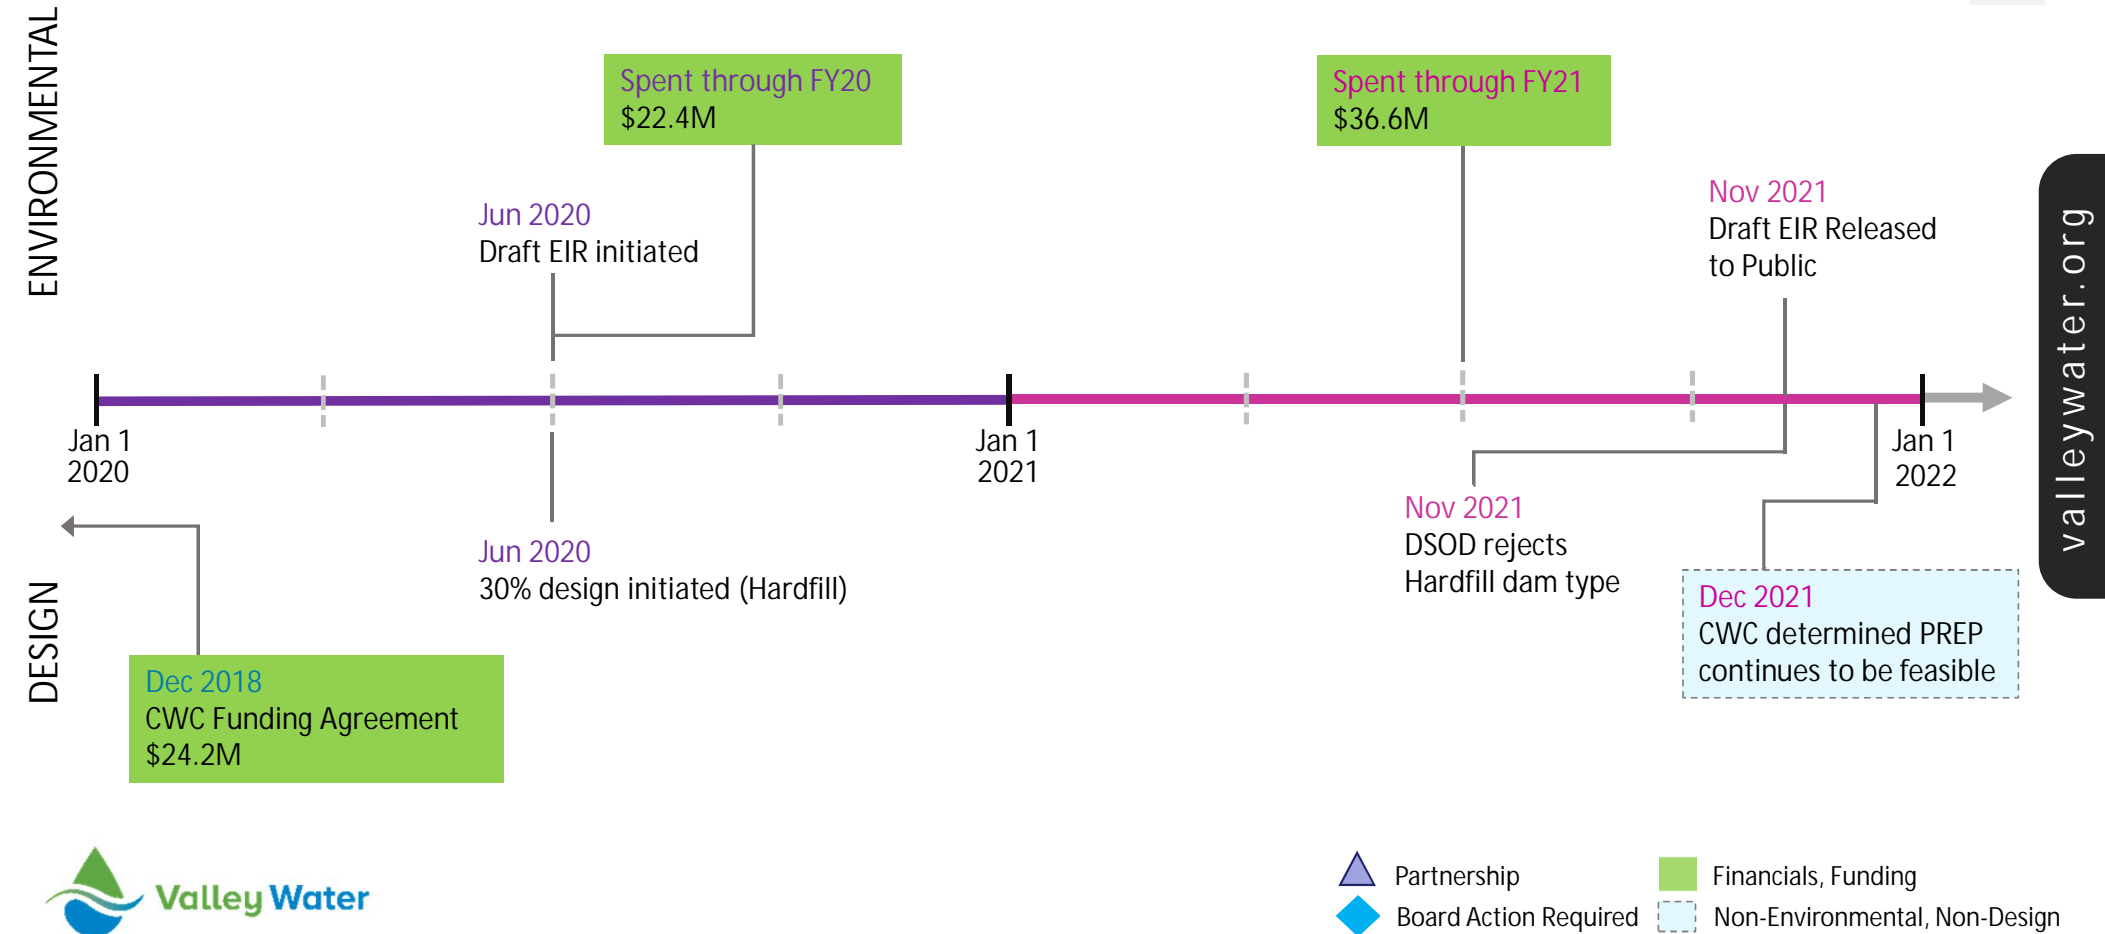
ENVIRONMENTAL

Spent through FY20
$22.4M

Spent through FY21
$36.6M

Jun 2020
Draft EIR initiated

Nov 2021
Draft EIR Released to Public

valleywater.org

Jan 1
2020

Jan 1
2021

Jan 1
2022

Jun 2020
30% design initiated (Hardfill)

Nov 2021
DSOD rejects Hardfill dam type

Dec 2021
CWC determined PREP continues to be feasible

DESIGN

Dec 2018
CWC Funding Agreement
$24.2M

Valley Water

Partnership
Board Action Required
Financials, Funding
Non-Environmental, Non-Design